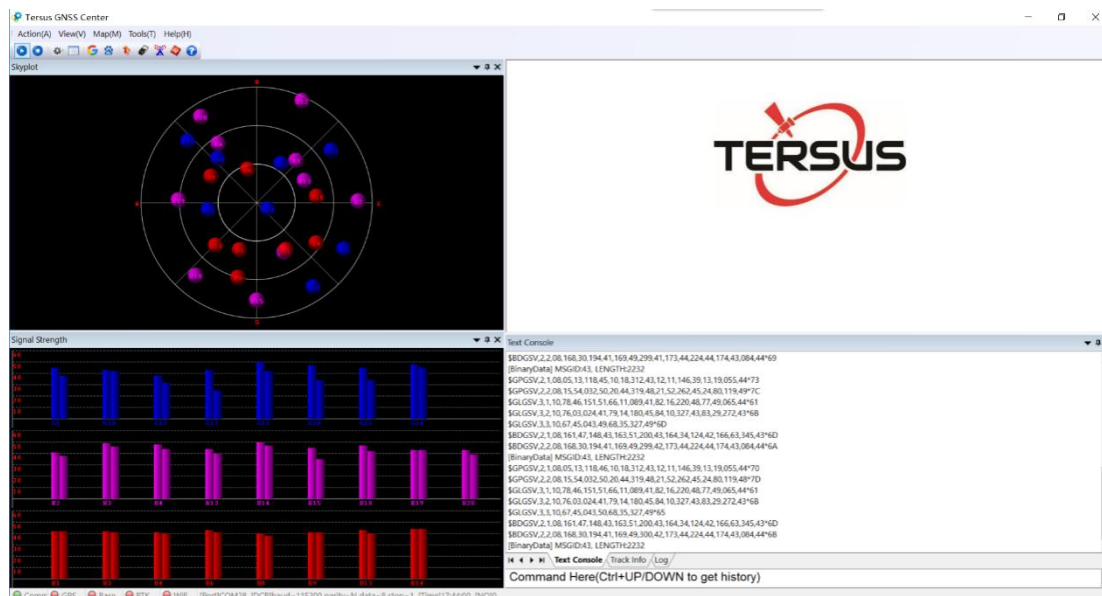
Tersus GNSS Center

Action(A) View(V) Map(M) Tools(T) Help(H)

Skyplot

N
E
W
S

TERSUS

Signal Strength

Text Console

$BDGSV,2,2,08,168,30,194,41,169,49,299,41,173,44,224,44,174,43,084,44*69
[BinaryData] MSGID:43, LENGTH:2232
$GPGSV,2,1,08,05,13,118,45,10,18,312,43,12,11,146,39,13,19,055,44*73
$GPGSV,2,2,08,15,54,032,50,20,44,319,48,21,52,262,45,24,80,119,49*7C
$GLGSV,3,1,10,78,46,151,51,66,11,089,41,82,16,220,48,77,49,065,44*61
$GLGSV,3,2,10,76,03,024,41,79,14,180,45,84,10,327,43,83,29,272,43*6B
$GLGSV,3,3,10,67,45,043,49,68,35,327,49*6D
$BDGSV,2,1,08,161,47,148,43,163,51,200,43,164,34,124,42,166,63,345,43*6D
$BDGSV,2,2,08,168,30,194,41,169,49,299,42,173,44,224,44,174,43,084,44*6A
[BinaryData] MSGID:43, LENGTH:2232
$GPGSV,2,1,08,05,13,118,46,10,18,312,43,12,11,146,39,13,19,055,44*70
$GPGSV,2,2,08,15,54,032,50,20,44,319,48,21,52,262,45,24,80,119,48*7D
$GLGSV,3,1,10,78,46,151,51,66,11,089,41,82,16,220,48,77,49,065,44*61
$GLGSV,3,2,10,76,03,024,41,79,14,180,45,84,10,327,43,83,29,272,43*6B
$GLGSV,3,3,10,67,45,043,50,68,35,327,49*65
$BDGSV,2,1,08,161,47,148,43,163,51,200,43,164,34,124,42,166,63,345,43*6D
$BDGSV,2,2,08,168,30,194,41,169,49,300,42,173,44,224,44,174,43,084,44*6B
[BinaryData] MSGID:43, LENGTH:2232

Text Console Track Info Log

Command Here(Ctrl+UP/DOWN to get history)

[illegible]